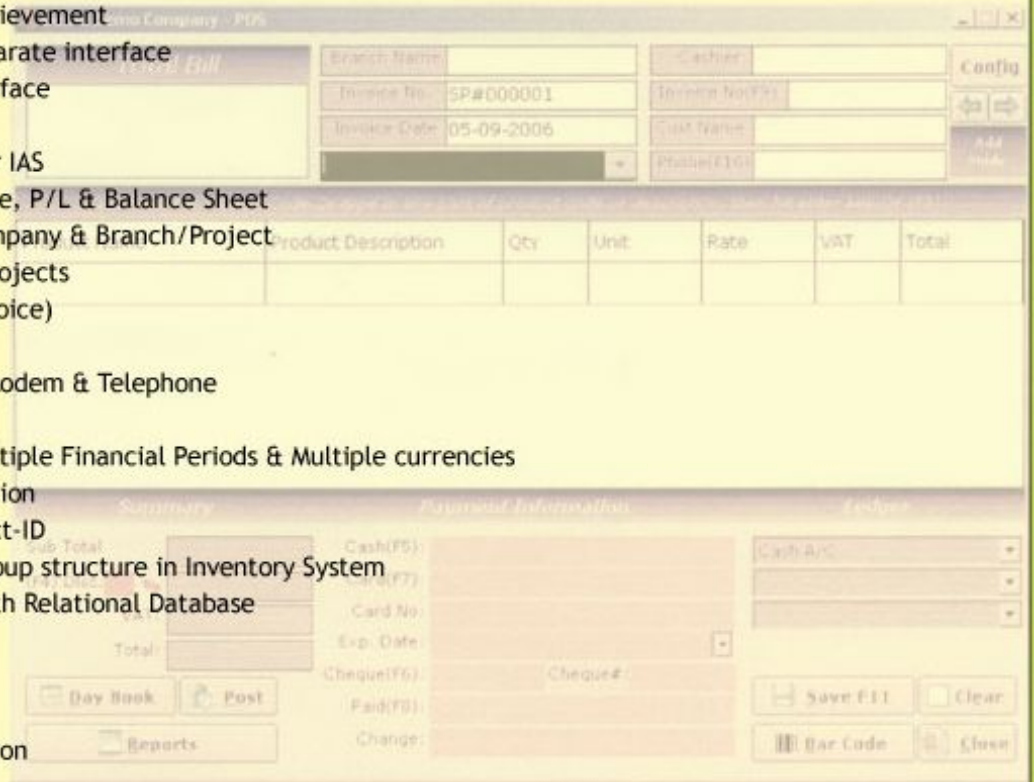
ievement
arate interface
face

IAS
e, P/L & Balance Sheet
npany & Branch/Project
ojects
oice)

odem & Telephone

tiple Financial Periods & Multiple currencies
ion
t-ID
oup structure in Inventory System
h Relational Database

on

Company - POS

Bill

Branch Name
Invoice No. SP#000001
Invoice Date 05-09-2006

Cashier
Invoice No(F9)
Cust Name
Phone(F10)

Config

Add

Product Description | Qty | Unit | Rate | VAT | Total

Summary
Sub Total
VAT
Total

Payment Information
Cash(F5)
Card(F7)
Card No
Exp. Date
Cheque(F6)
Cheque#
Paid(F8)
Change

Ledger
Cash A/C

Day Book
Post
Reports
Save F11
Clear
Bar Code
Close